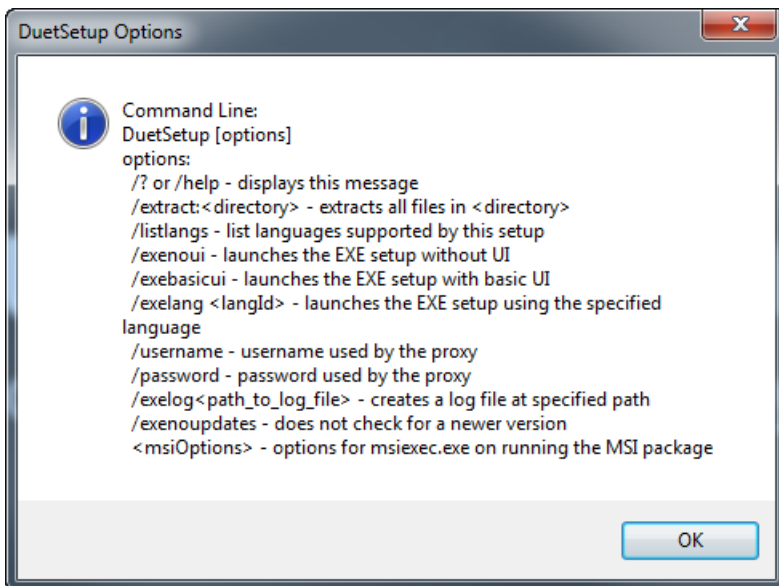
DuetSetup Options

Command Line:
DuetSetup [options]
options:
/? or /help - displays this message
/extract:<directory> - extracts all files in <directory>
/listlangs - list languages supported by this setup
/exenoui - launches the EXE setup without UI
/exebasicui - launches the EXE setup with basic UI
/exelang <langId> - launches the EXE setup using the specified language
/username - username used by the proxy
/password - password used by the proxy
/exelog<path_to_log_file> - creates a log file at specified path
/exenoupdates - does not check for a newer version
<msiOptions> - options for msiexec.exe on running the MSI package

OK